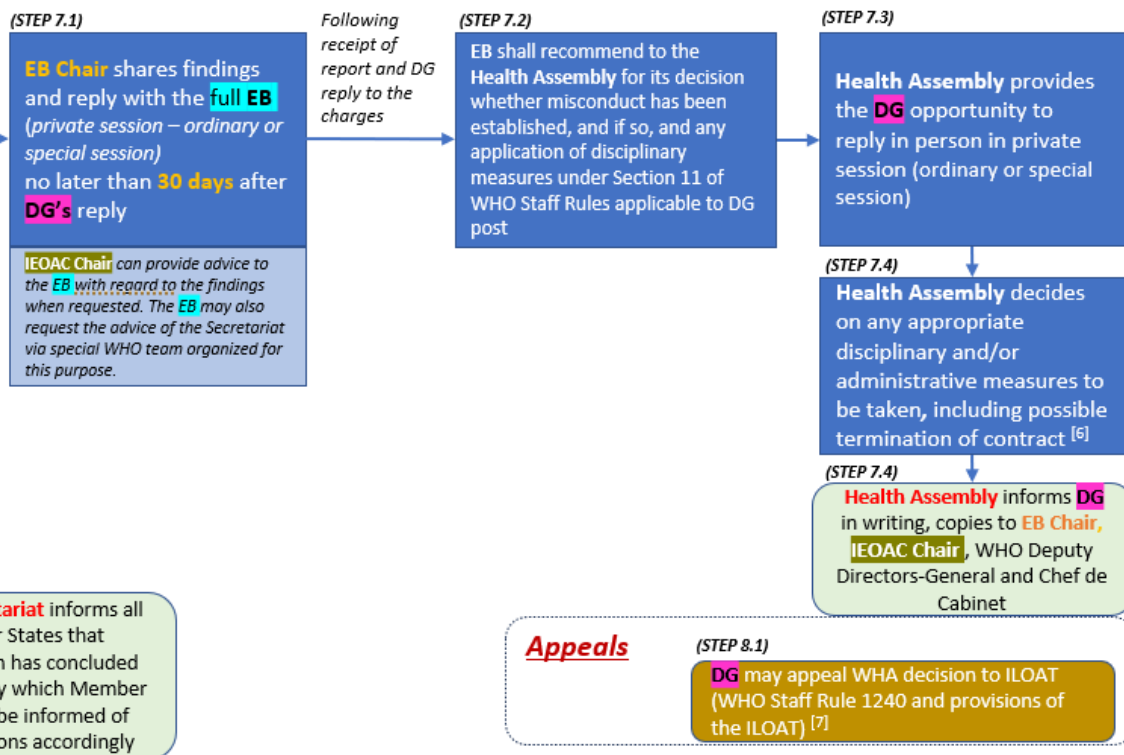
(STEP 7.1)

EB Chair shares findings and reply with the full EB (private session – ordinary or special session) no later than 30 days after DG's reply

IEOAC Chair can provide advice to the EB with regard to the findings when requested. The EB may also request the advice of the Secretariat via special WHO team organized for this purpose.

Following receipt of report and DG reply to the charges

(STEP 7.2)

EB shall recommend to the Health Assembly for its decision whether misconduct has been established, and if so, and any application of disciplinary measures under Section 11 of WHO Staff Rules applicable to DG post

(STEP 7.3)

Health Assembly provides the DG opportunity to reply in person in private session (ordinary or special session)

(STEP 7.4)

Health Assembly decides on any appropriate disciplinary and/or administrative measures to be taken, including possible termination of contract $^{[6]}$

(STEP 7.4)

Health Assembly informs DG in writing, copies to EB Chair, IEOAC Chair , WHO Deputy Directors-General and Chef de Cabinet

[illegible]tariat informs all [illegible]r States that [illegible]n has concluded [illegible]y which Member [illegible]be informed of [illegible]ons accordingly

Appeals

(STEP 8.1)

DG may appeal WHA decision to ILOAT (WHO Staff Rule 1240 and provisions of the ILOAT) $^{[7]}$